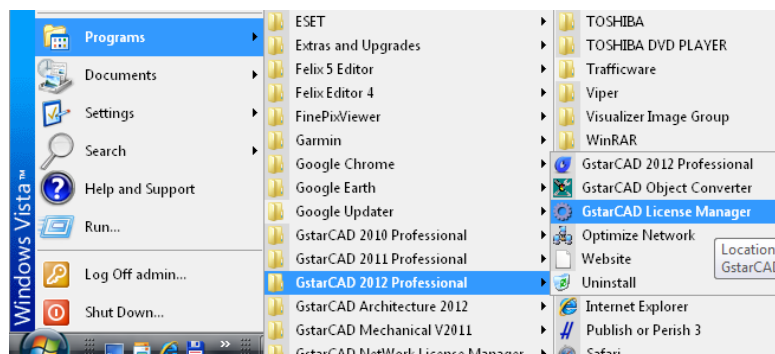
Windows Vista™

Programs
Documents
Settings
Search
Help and Support
Run...
Log Off admin...
Shut Down...

ESET
Extras and Upgrades
Felix 5 Editor
Felix Editor 4
FinePixViewer
Garmin
Google Chrome
Google Earth
Google Updater
GstarCAD 2010 Professional
GstarCAD 2011 Professional
GstarCAD 2012 Professional
GstarCAD Architecture 2012
GstarCAD Mechanical V2011
GstarCAD NetWork License Manager

TOSHIBA
TOSHIBA DVD PLAYER
Trafficware
Viper
Visualizer Image Group
WinRAR

GstarCAD 2012 Professional
GstarCAD Object Converter
GstarCAD License Manager
Optimize Network
Website
Uninstall
Internet Explorer
Publish or Perish 3
Safari

Location
GstarCAD